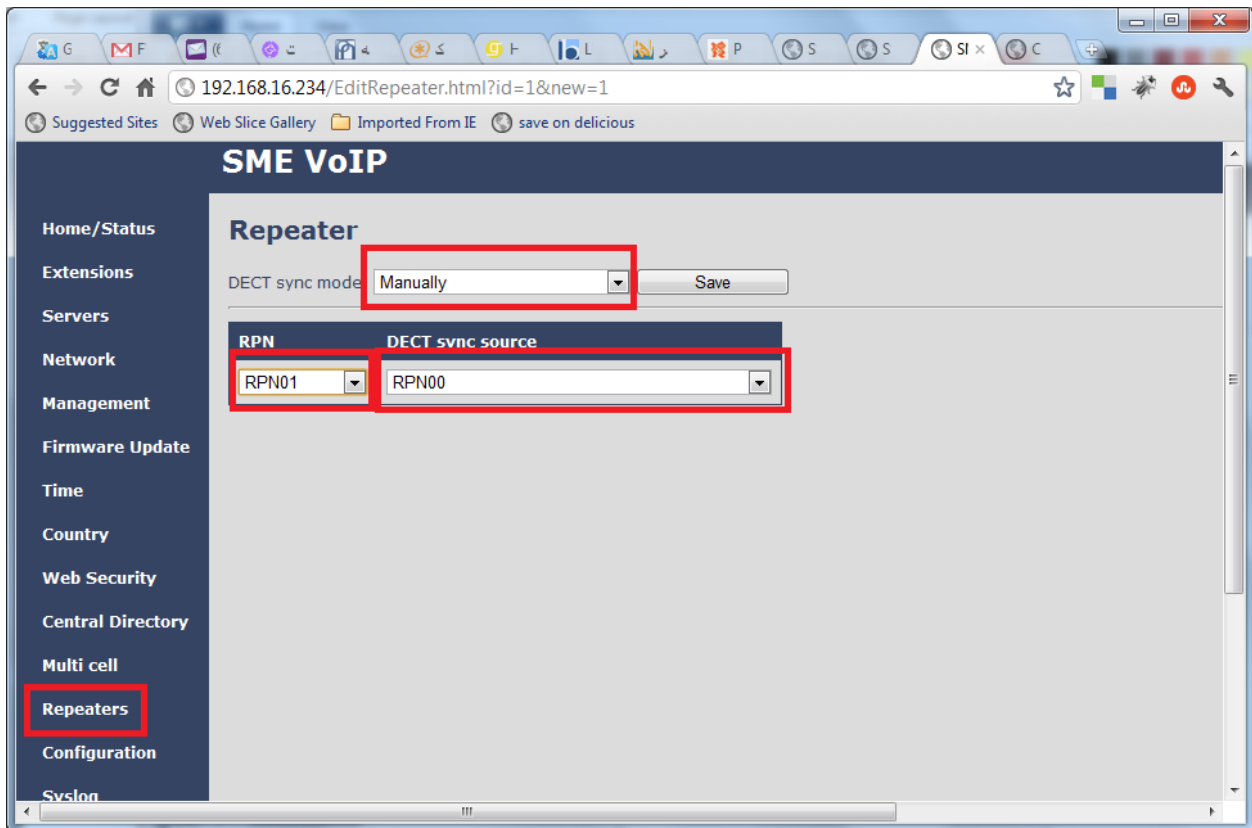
G F ( ت ک H L د P S S SI × C

192.168.16.234/EditRepeater.html?id=1&new=1

Suggested Sites Web Slice Gallery Imported From IE save on delicious

SME VoIP

Home/Status
Extensions
Servers
Network
Management
Firmware Update
Time
Country
Web Security
Central Directory
Multi cell
Repeaters
Configuration
Syslog

Repeater

DECT sync mode Manually Save

| RPN | DECT sync source |
|---|---|
| RPN01 | RPN00 |